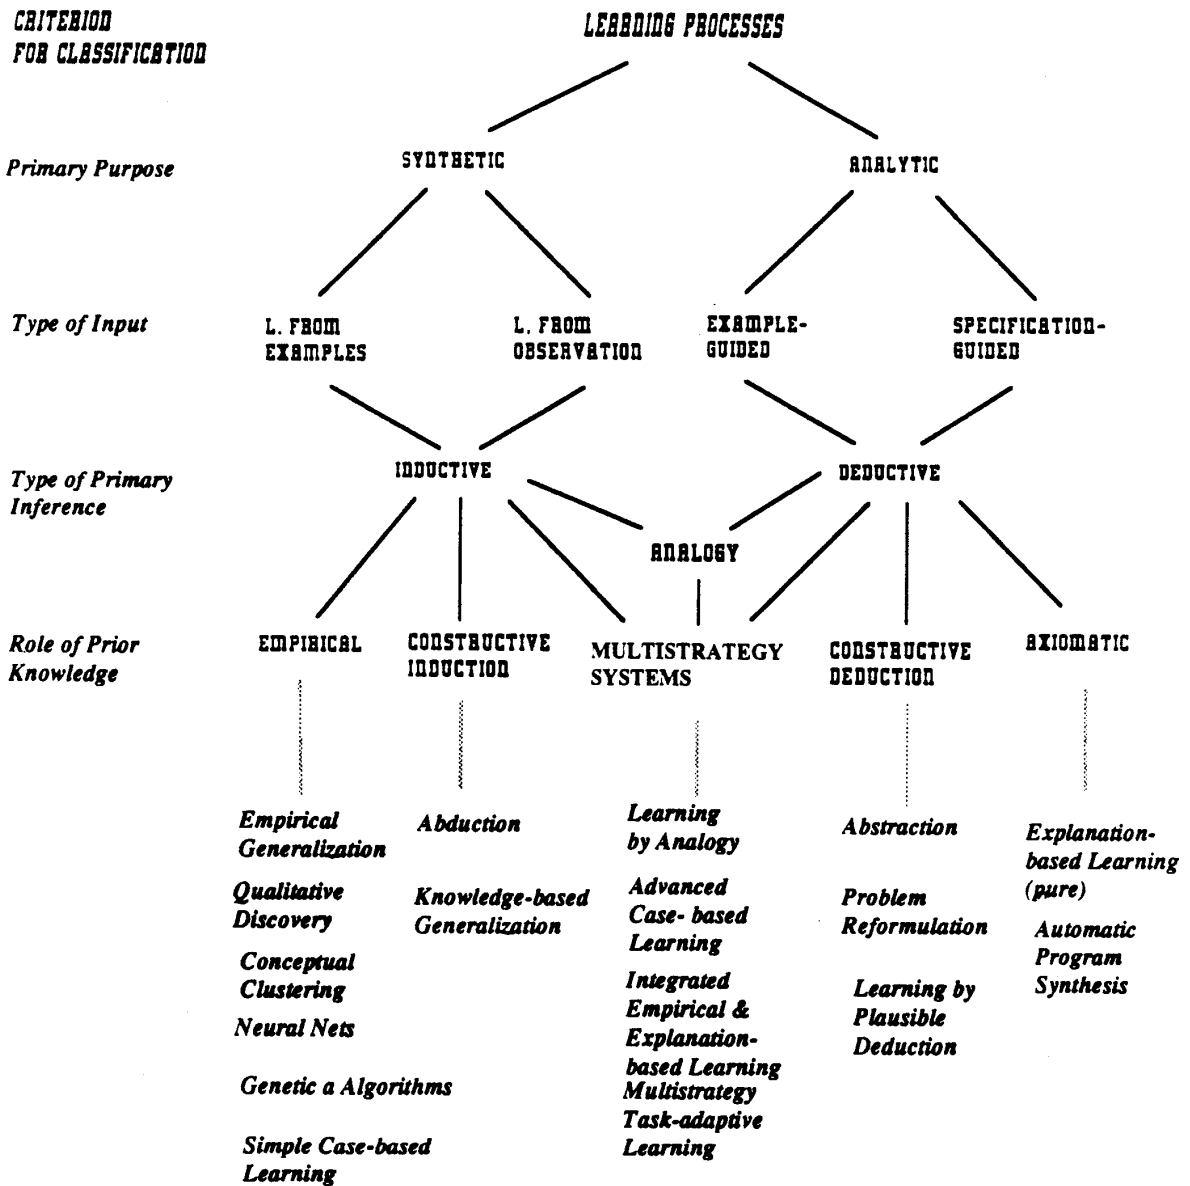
CRITERION FOR CLASSIFICATION

LEARNING PROCESSES

Primary Purpose

SYNTHETIC

ANALYTIC

Type of Input

L. FROM EXAMPLES

L. FROM OBSERVATION

EXAMPLE-GUIDED

SPECIFICATION-GUIDED

Type of Primary Inference

INDUCTIVE

DEDUCTIVE

ANALOGY

Role of Prior Knowledge

EMPIRICAL

CONSTRUCTIVE INDUCTION

MULTISTRATEGY SYSTEMS

CONSTRUCTIVE DEDUCTION

AXIOMATIC

Empirical Generalization

Qualitative Discovery

Conceptual Clustering

Neural Nets

Genetic a Algorithms

Simple Case-based Learning

Abduction

Knowledge-based Generalization

Learning by Analogy

Advanced Case- based Learning

Integrated Empirical & Explanation-based Learning

Multistrategy Task-adaptive Learning

Abstraction

Problem Reformulation

Learning by Plausible Deduction

Explanation-based Learning (pure)

Automatic Program Synthesis